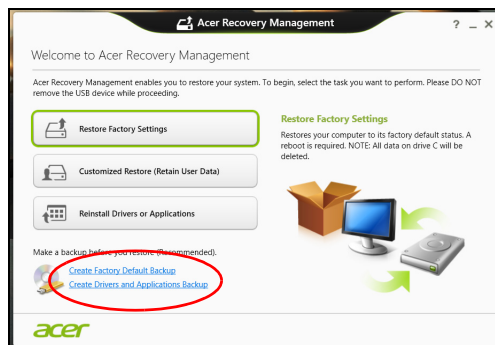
Acer Recovery Management

? _ X

Welcome to Acer Recovery Management

Acer Recovery Management enables you to restore your system. To begin, select the task you want to perform. Please DO NOT remove the USB device while proceeding.

Restore Factory Settings

Customized Restore (Retain User Data)

Reinstall Drivers or Applications

Restore Factory Settings

Restores your computer to its factory default status. A reboot is required. NOTE: All data on drive C will be deleted.

Make a backup before you restore (Recommended).

Create Factory Default Backup

Create Drivers and Applications Backup

acer